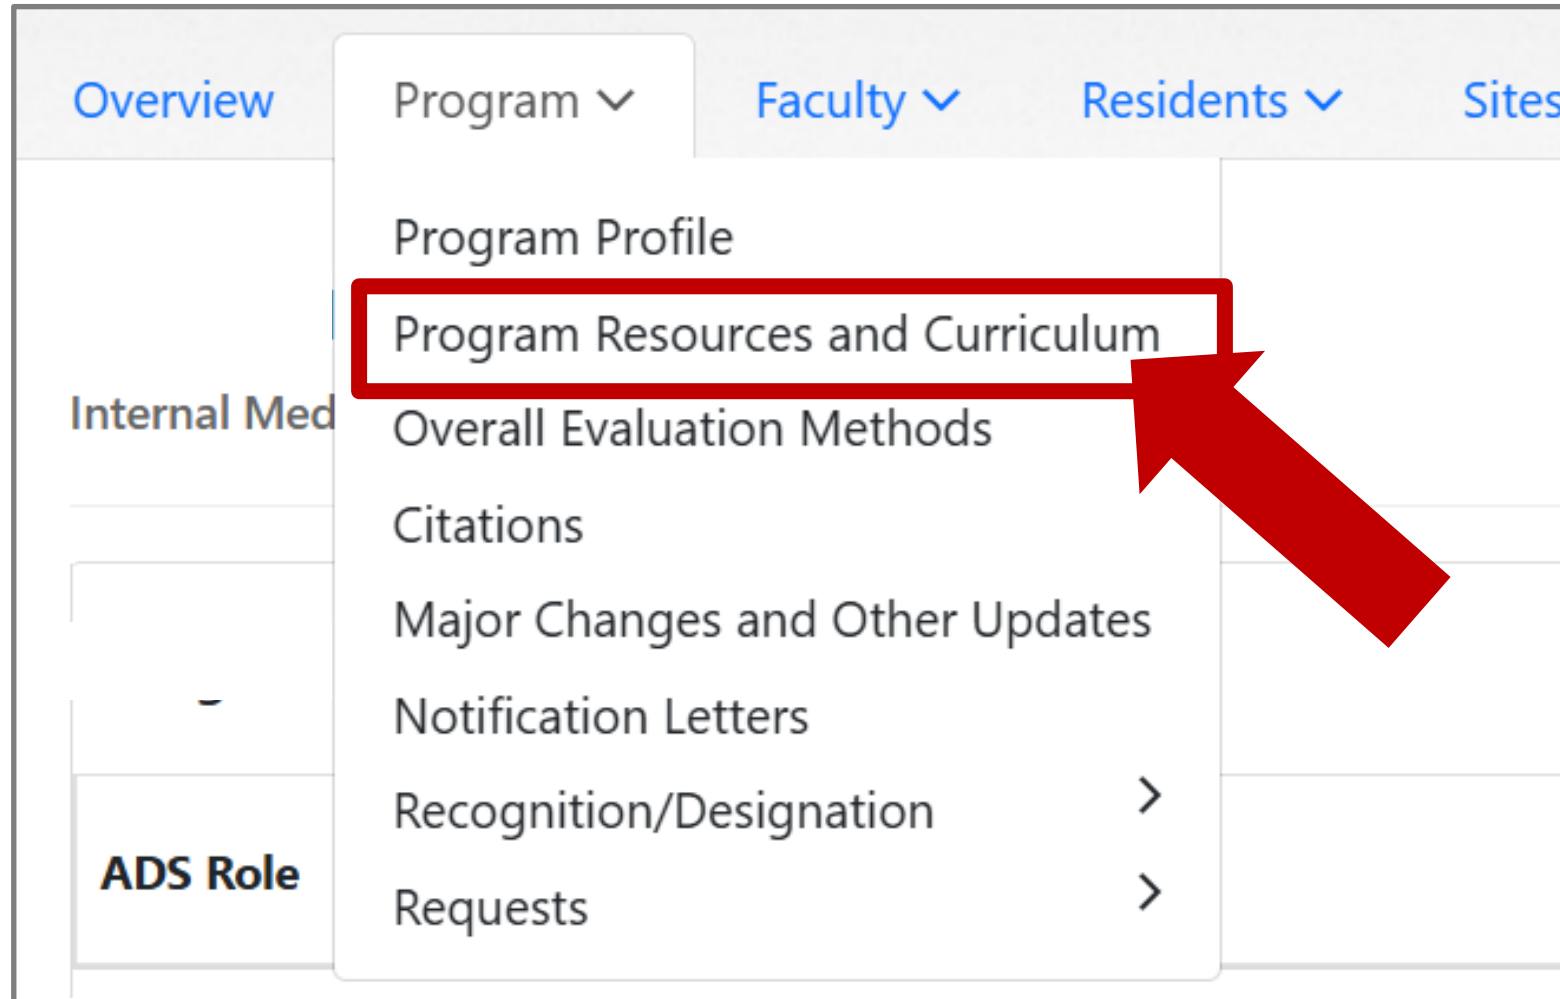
Overview Program Faculty Residents Sites

Program Profile
Program Resources and Curriculum
Overall Evaluation Methods
Citations
Major Changes and Other Updates
Notification Letters
Recognition/Designation
Requests

Internal Med

ADS Role